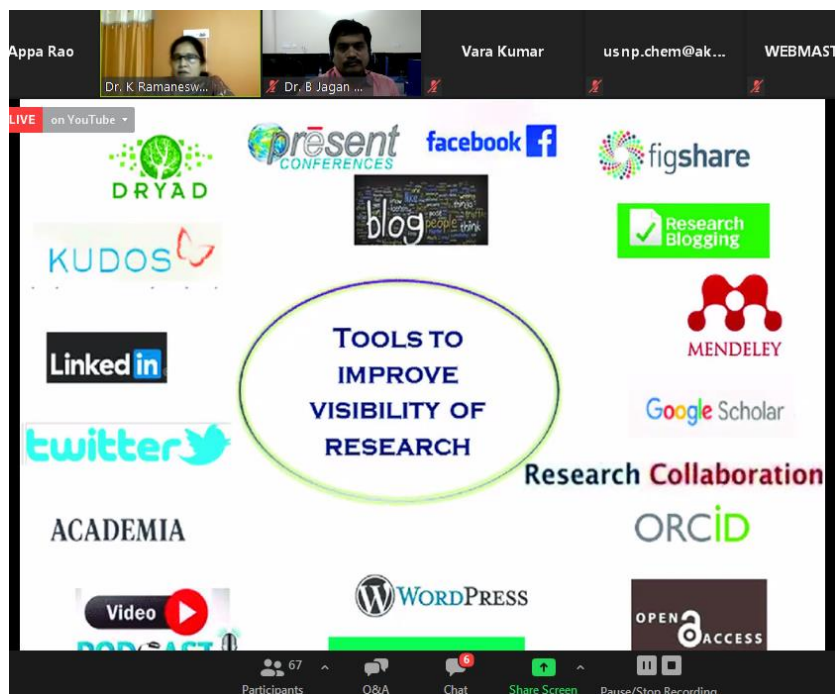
Appa Rao
Dr. K Ramanesw...
Dr. B Jagan ...
Vara Kumar
usnp.chem@ak...
WEBMAST

LIVE on YouTube

DRYAD
present CONFERENCES
facebook
figshare
blog
Research Blogging
KUDOS
MENDELEY
LinkedIn
TOOLS TO IMPROVE VISIBILITY OF RESEARCH
Google Scholar
twitter
Research Collaboration
ACADEMIA
ORCID
Video PODCAST
WORDPRESS
OPEN ACCESS

67 Participants
Q&A
6 Chat
Share Screen
Pause/Stop Recording